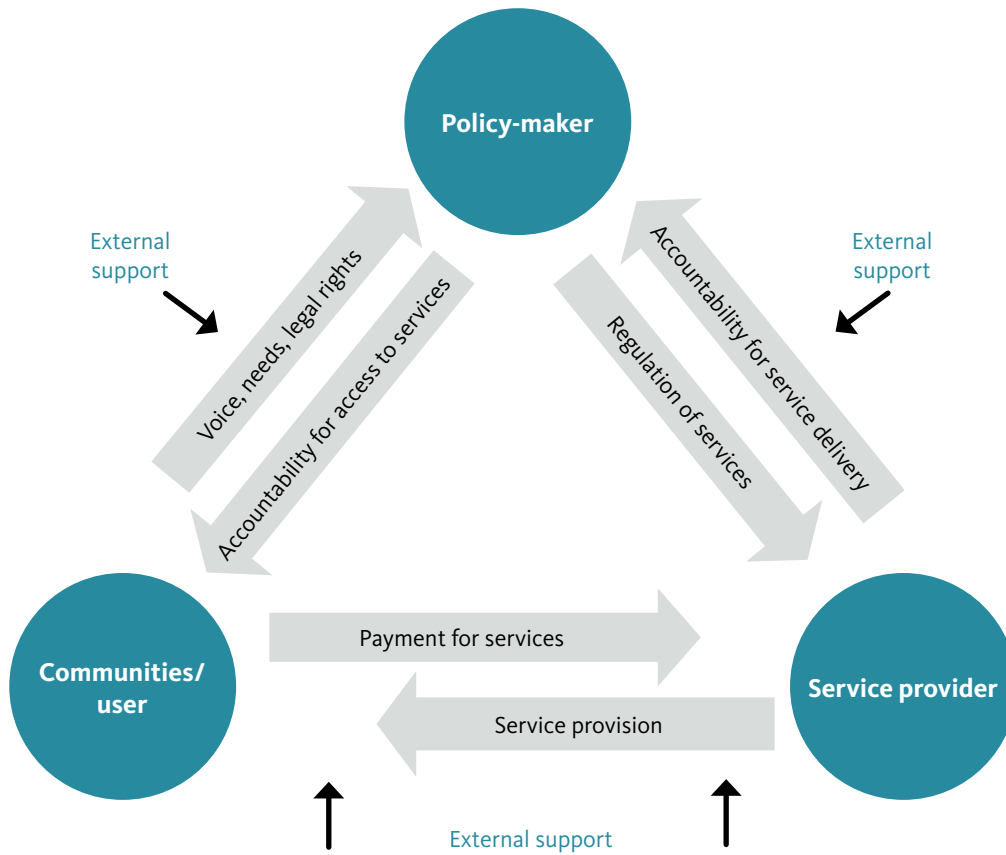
Policy-maker

External support

Voice, needs, legal rights

Accountability for access to services

Regulation of services

Accountability for service delivery

External support

Communities/ user

Payment for services

Service provision

Service provider

External support